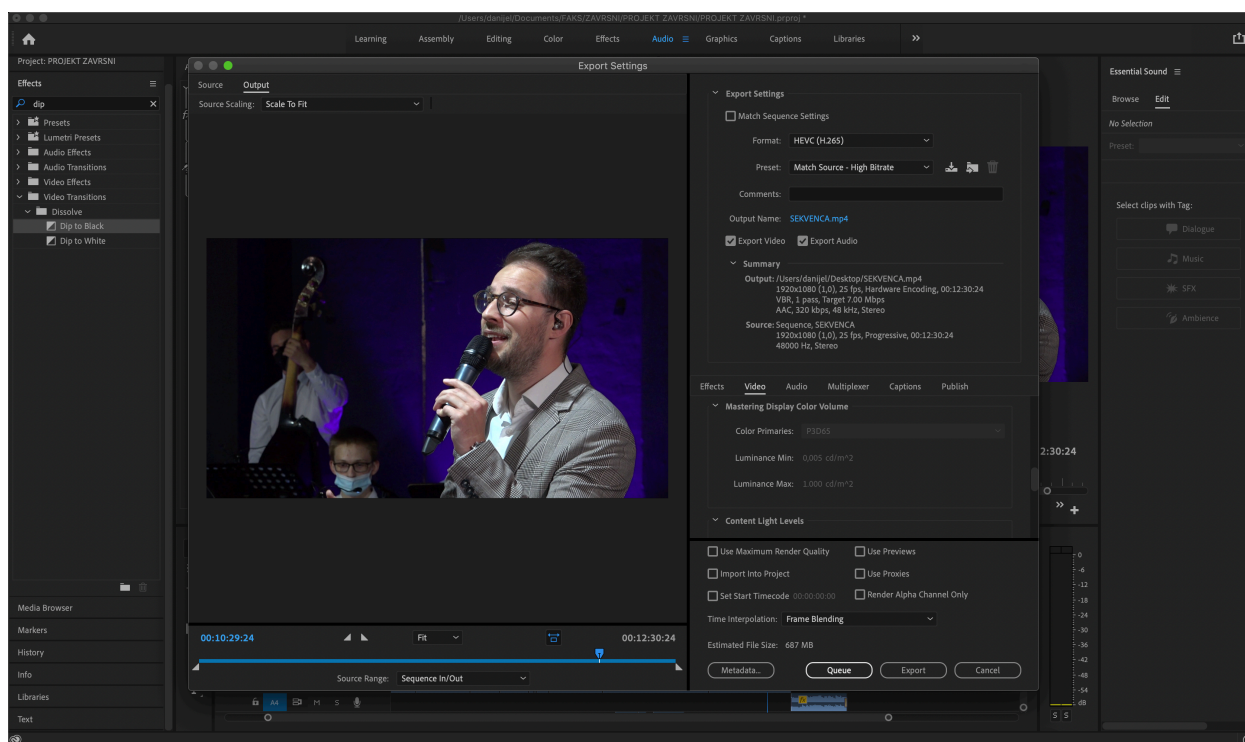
/Users/danijel/Documents/FAKS/ZAVRSNI/PROJEKT ZAVRSNI/PROJEKT ZAVRSNI.prproj *

Learning Assembly Editing Color Effects Audio Graphics Captions Libraries »

Project: PROJEKT ZAVRSNI

Effects

dip

Presets
Lumetri Presets
Audio Effects
Audio Transitions
Video Effects
Video Transitions
Dissolve
Dip to Black
Dip to White

Media Browser
Markers
History
Info
Libraries
Text

Export Settings

Source Output

Source Scaling: Scale To Fit

00:10:29:24 Fit 00:12:30:24

Source Range: Sequence In/Out

Export Settings

Match Sequence Settings

Format: HEVC (H.265)

Preset: Match Source - High Bitrate

Comments:

Output Name: SEKVENCA.mp4

Export Video Export Audio

Summary

Output: /Users/danijel/Desktop/SEKVENCA.mp4
1920x1080 (1,0), 25 fps, Hardware Encoding, 00:12:30:24
VBR, 1 pass, Target 7.00 Mbps
AAC, 320 kbps, 48 kHz, Stereo

Source: Sequence, SEKVENCA
1920x1080 (1,0), 25 fps, Progressive, 00:12:30:24
48000 Hz, Stereo

Effects Video Audio Multiplexer Captions Publish

Mastering Display Color Volume

Color Primaries: P3D65

Luminance Min: 0,005 cd/m^2

Luminance Max: 1.000 cd/m^2

Content Light Levels

Use Maximum Render Quality
Use Previews
Import Into Project
Use Proxies
Set Start Timecode 00:00:00:00
Render Alpha Channel Only

Time Interpolation: Frame Blending

Estimated File Size: 687 MB

Metadata... Queue Export Cancel

Essential Sound

Browse Edit

No Selection

Preset:

Select clips with Tag:

Dialogue
Music
SFX
Ambience

2:30:24

A4 M S

0
-6
-12
-18
-24
-30
-36
-42
-48
-54
dB
S S